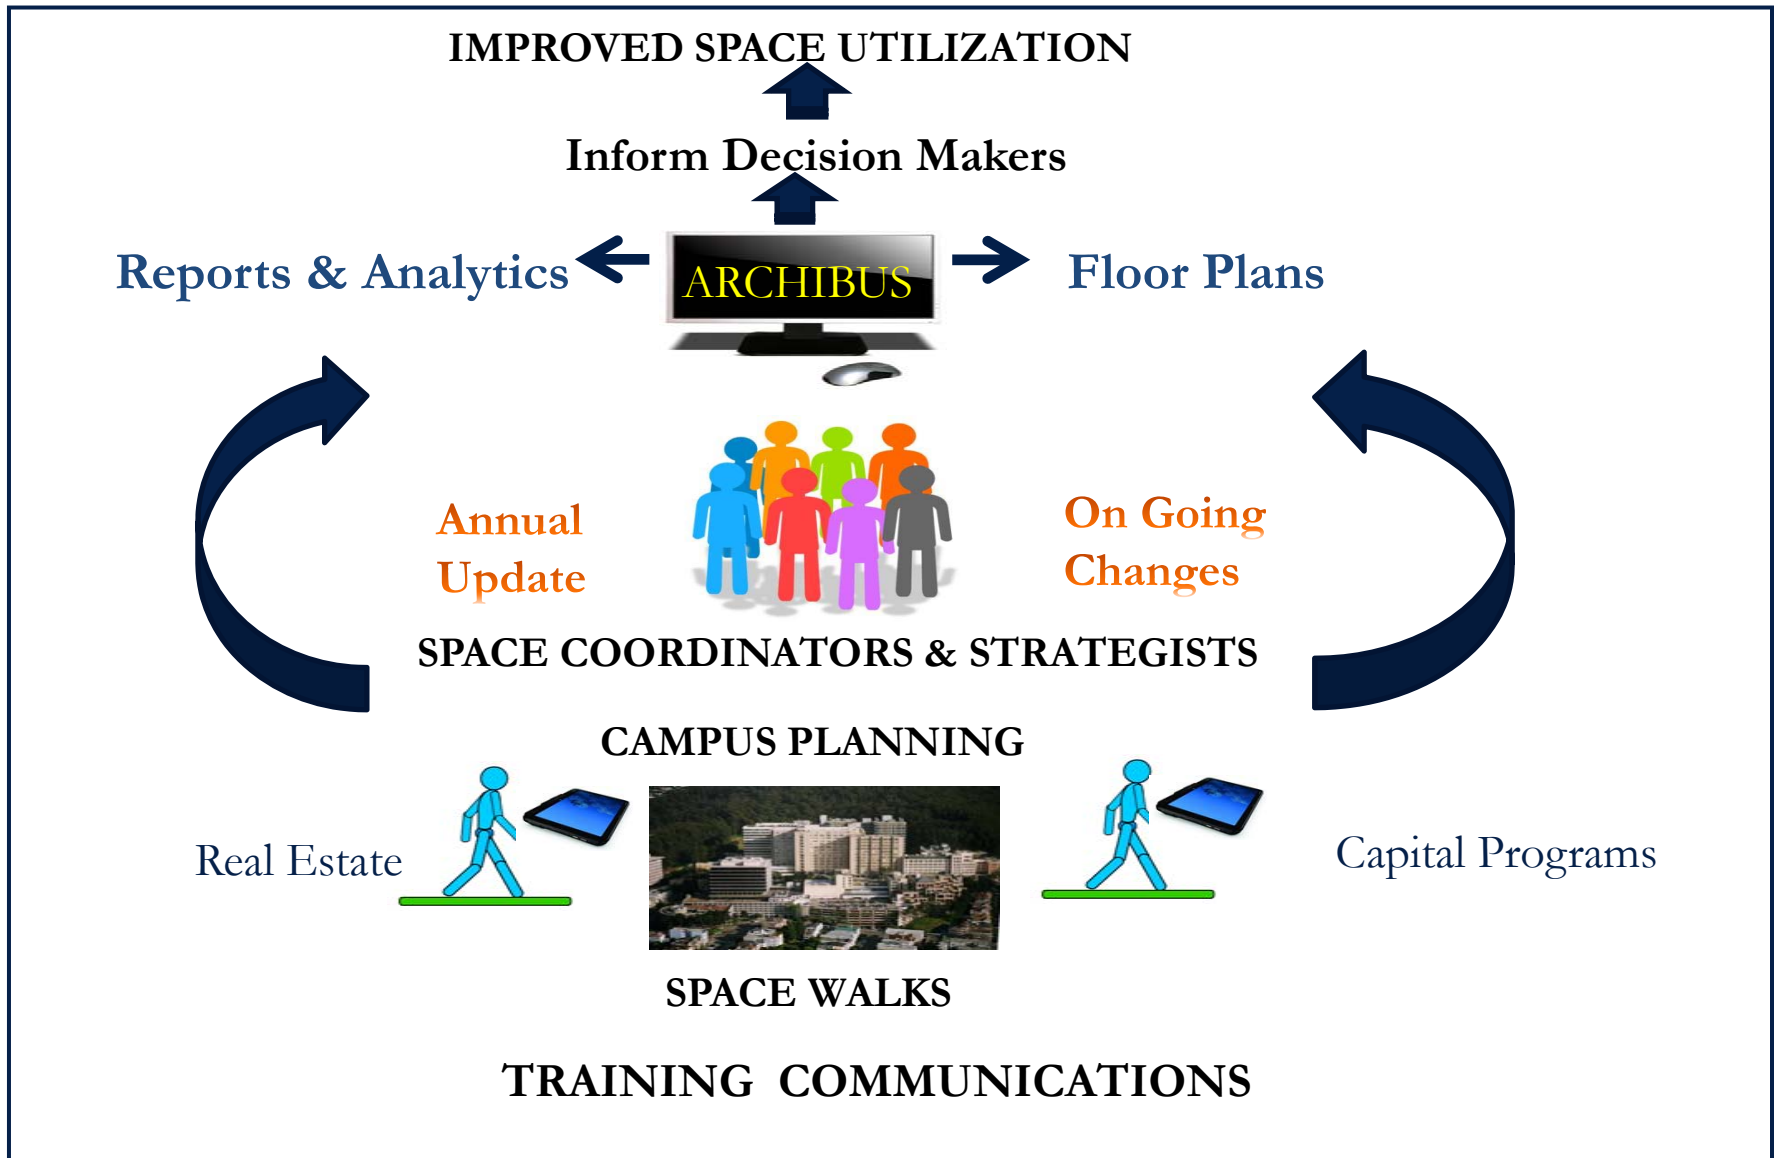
IMPROVED SPACE UTILIZATION

Inform Decision Makers

Reports & Analytics

ARCHIBUS

Floor Plans

Annual Update

On Going Changes

SPACE COORDINATORS & STRATEGISTS

CAMPUS PLANNING

Real Estate

Capital Programs

SPACE WALKS

TRAINING COMMUNICATIONS